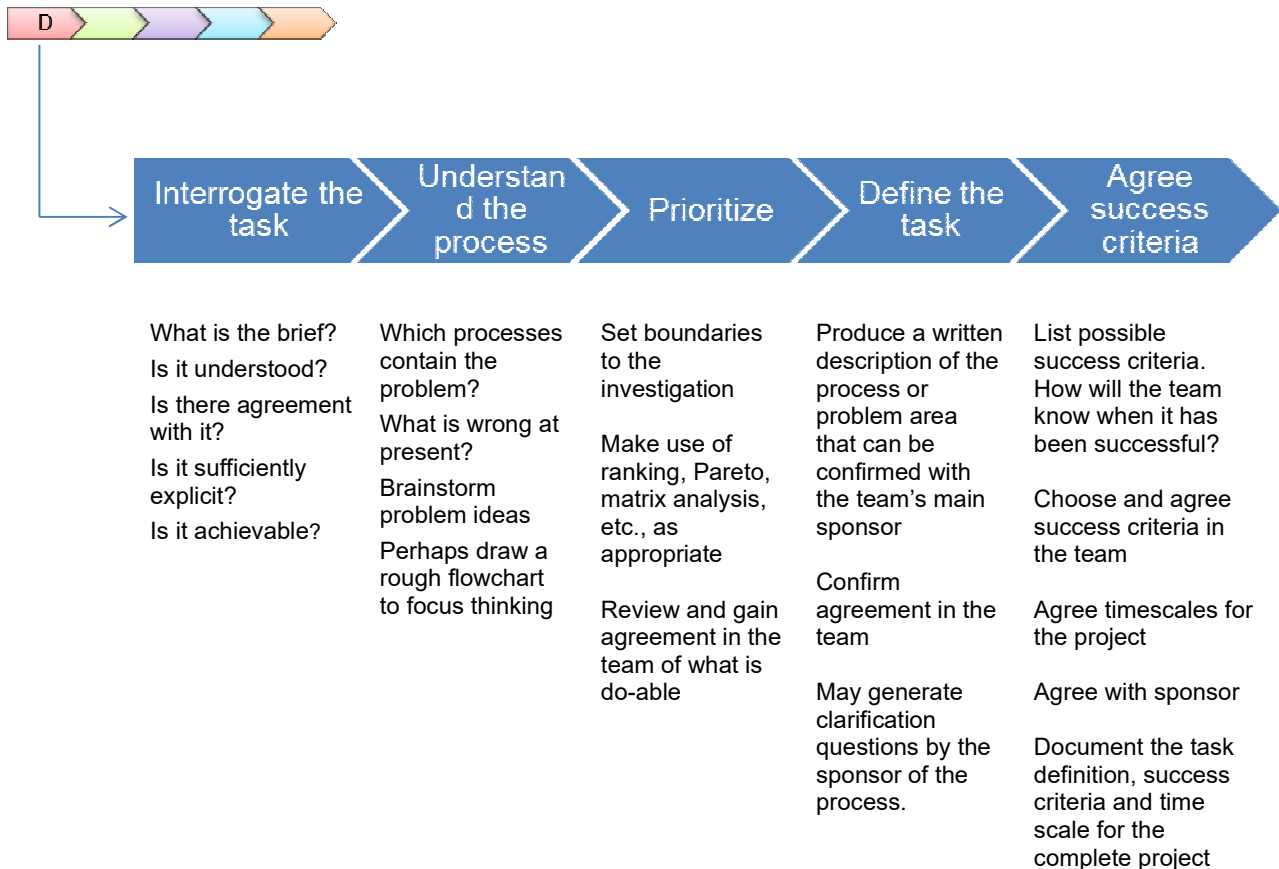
D

Interrogate the task

Understand the process

Prioritize

Define the task

Agree success criteria

What is the brief?

Is it understood?

Is there agreement with it?

Is it sufficiently explicit?

Is it achievable?

Which processes contain the problem?

What is wrong at present?

Brainstorm problem ideas

Perhaps draw a rough flowchart to focus thinking

Set boundaries to the investigation

Make use of ranking, Pareto, matrix analysis, etc., as appropriate

Review and gain agreement in the team of what is do-able

Produce a written description of the process or problem area that can be confirmed with the team's main sponsor

Confirm agreement in the team

May generate clarification questions by the sponsor of the process.

List possible success criteria. How will the team know when it has been successful?

Choose and agree success criteria in the team

Agree timescales for the project

Agree with sponsor

Document the task definition, success criteria and time scale for the complete project